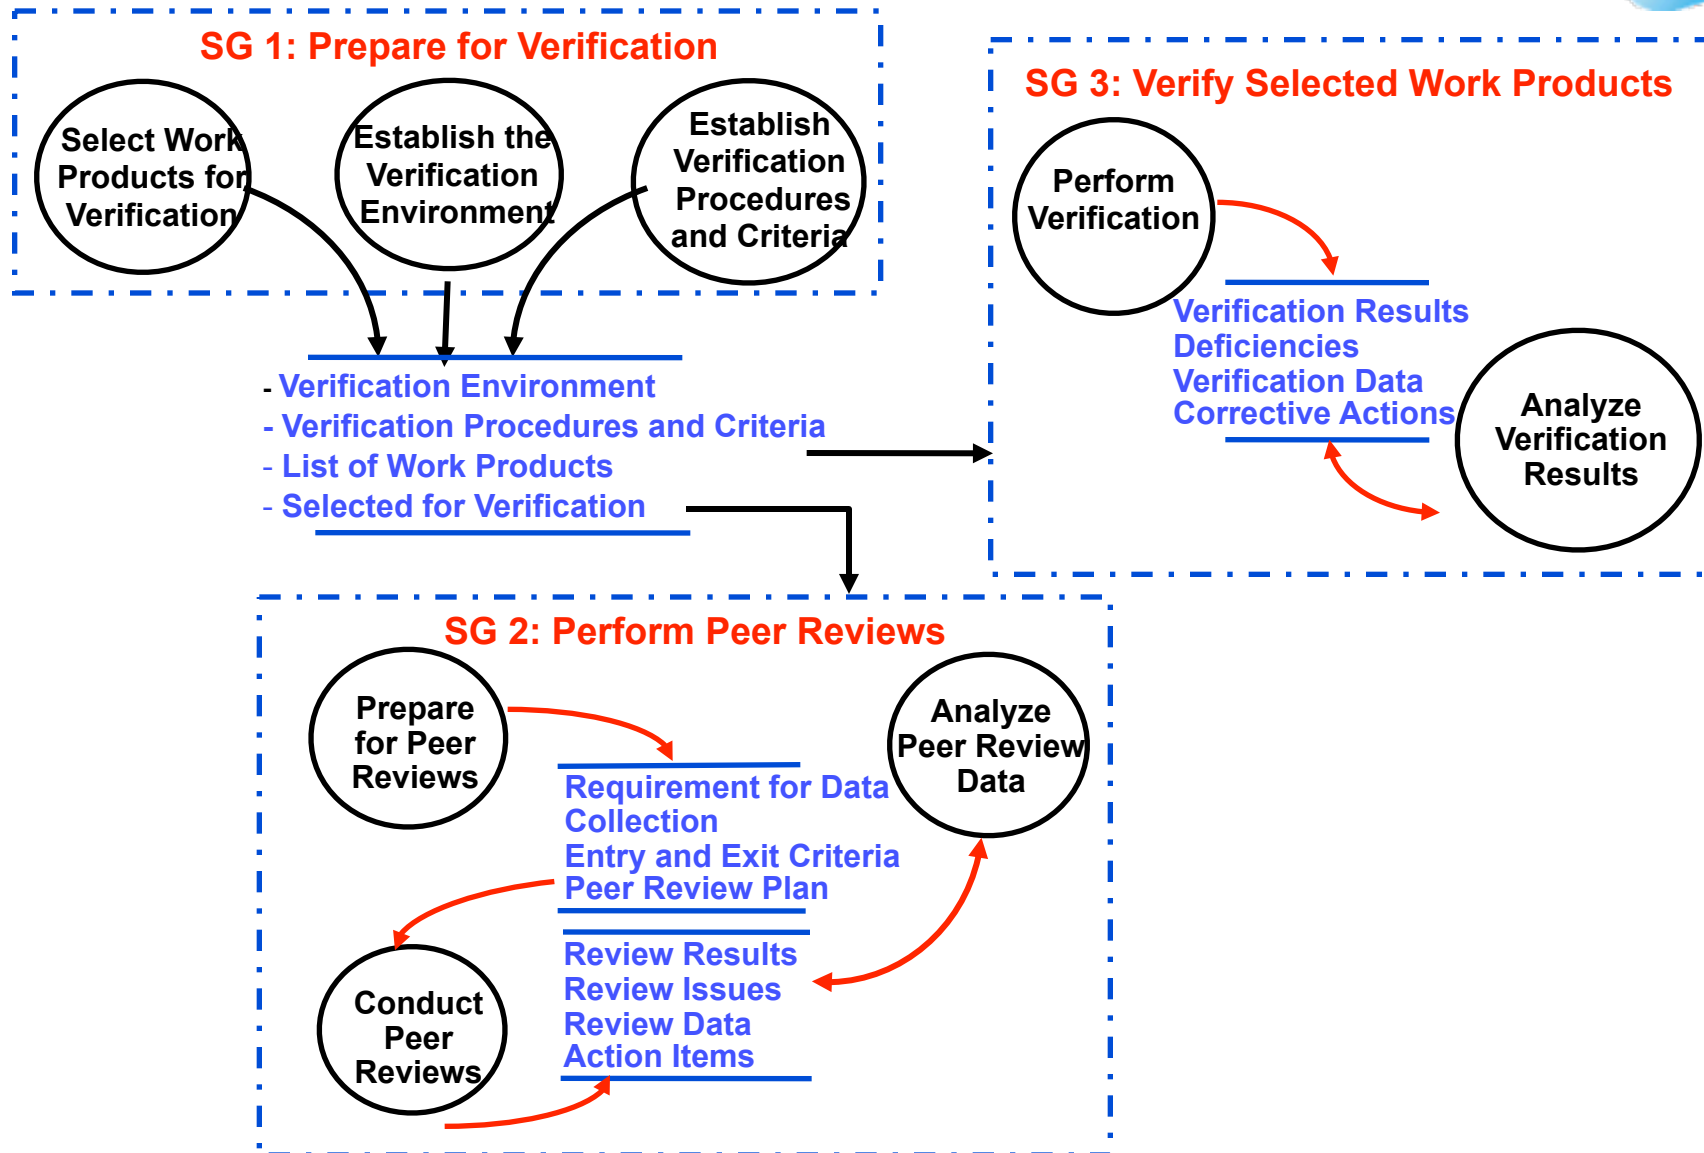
SG 1: Prepare for Verification

Select Work Products for Verification

Establish the Verification Environment

Establish Verification Procedures and Criteria

- Verification Environment
- Verification Procedures and Criteria
- List of Work Products
- Selected for Verification

SG 3: Verify Selected Work Products

Perform Verification

Verification Results
Deficiencies
Verification Data
Corrective Actions

Analyze Verification Results

SG 2: Perform Peer Reviews

Prepare for Peer Reviews

Requirement for Data Collection
Entry and Exit Criteria
Peer Review Plan

Analyze Peer Review Data

Conduct Peer Reviews

Review Results
Review Issues
Review Data
Action Items